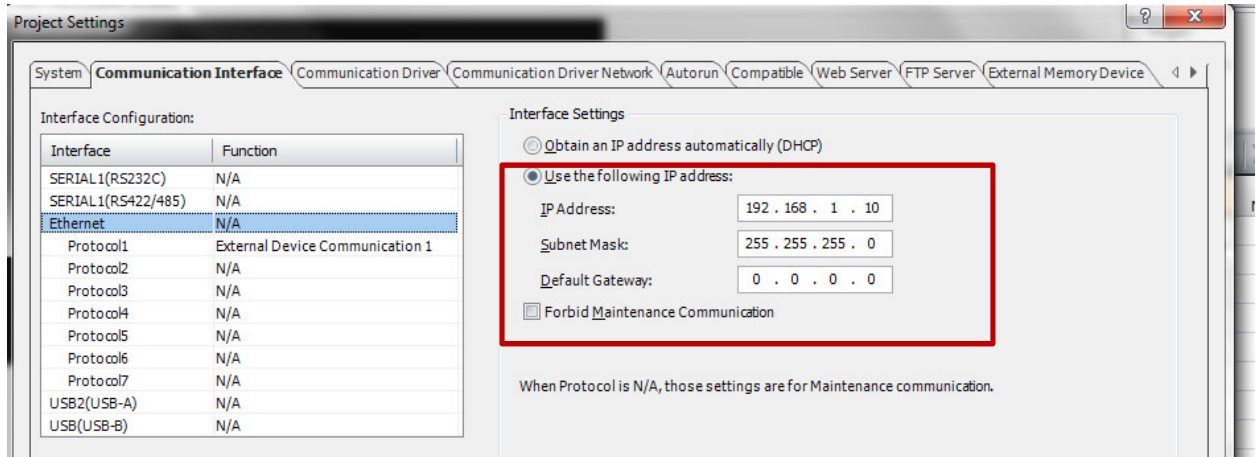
Project Settings

System | Communication Interface | Communication Driver | Communication Driver Network | Autorun | Compatible | Web Server | FTP Server | External Memory Device

Interface Configuration:

| Interface | Function |
|---|---|
| SERIAL1(RS232C) | N/A |
| SERIAL1(RS422/485) | N/A |
| Ethernet | N/A |
| Protocol1 | External Device Communication 1 |
| Protocol2 | N/A |
| Protocol3 | N/A |
| Protocol4 | N/A |
| Protocol5 | N/A |
| Protocol6 | N/A |
| Protocol7 | N/A |
| USB2(USB-A) | N/A |
| USB(USB-B) | N/A |

Interface Settings

Obtain an IP address automatically (DHCP)

Use the following IP address:

IP Address: 192 . 168 . 1 . 10

Subnet Mask: 255 . 255 . 255 . 0

Default Gateway: 0 . 0 . 0 . 0

Forbid Maintenance Communication

When Protocol is N/A, those settings are for Maintenance communication.